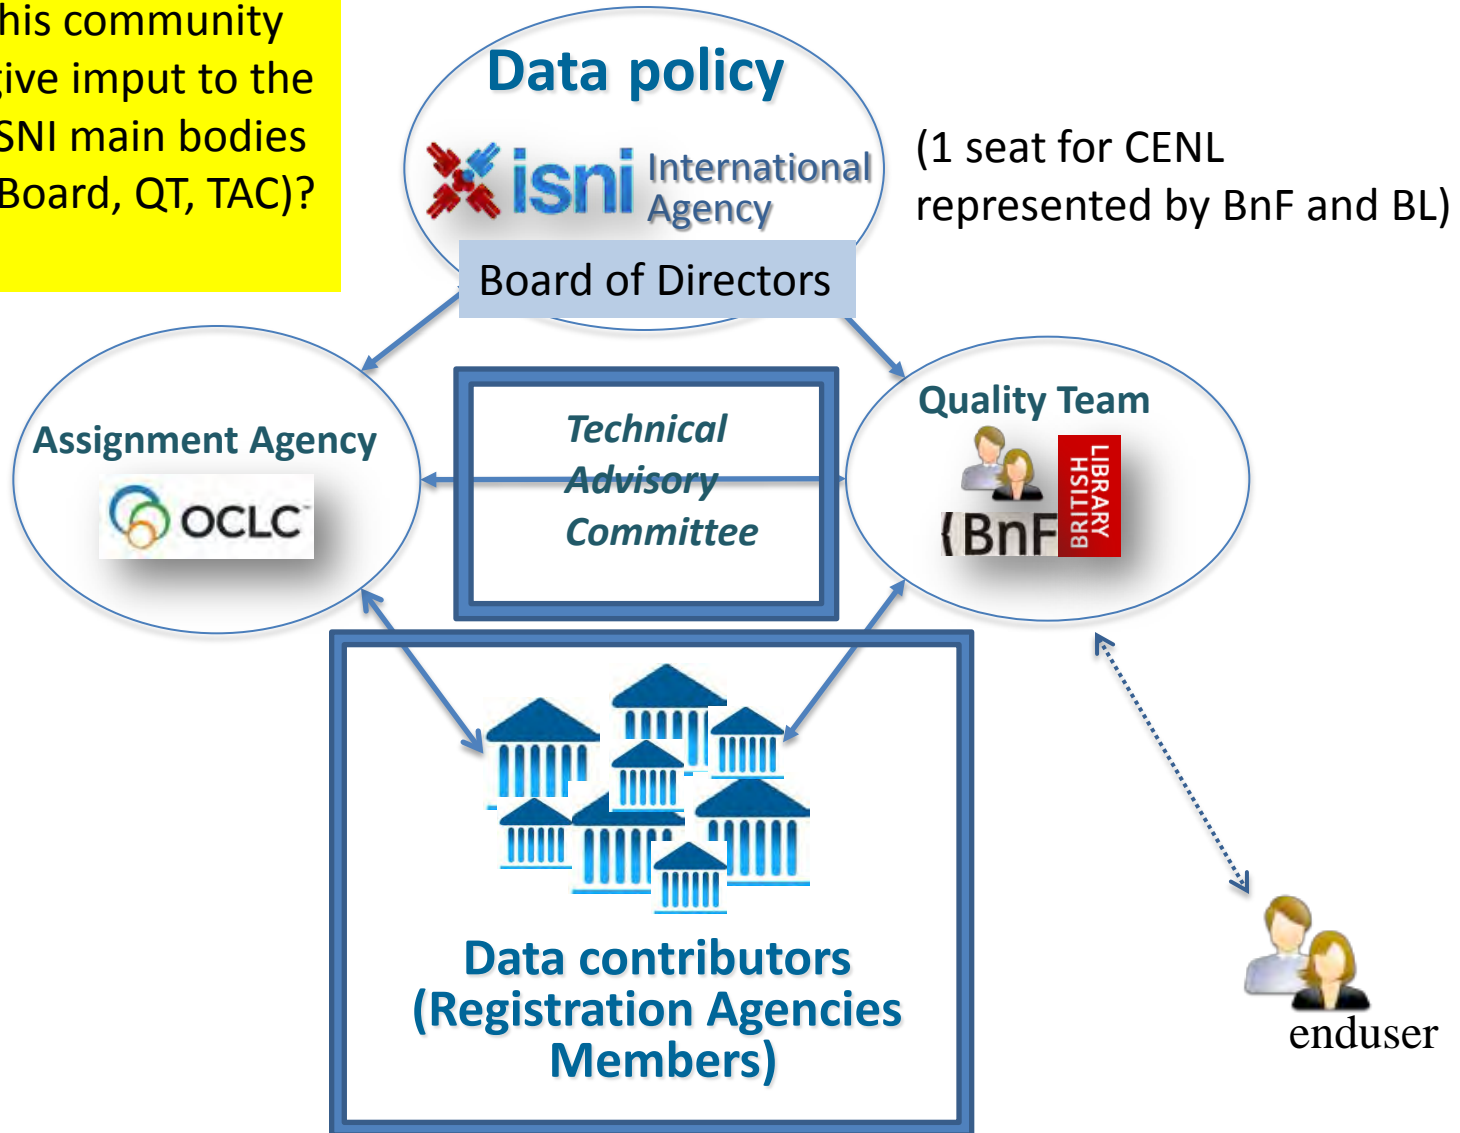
his community
ive imput to the
SNI main bodies
Board, QT, TAC)?

Data policy

isni International Agency

Board of Directors

(1 seat for CENL represented by BnF and BL)

Assignment Agency

OCLC

Technical Advisory Committee

Quality Team

BnF

BRITISH LIBRARY

Data contributors (Registration Agencies Members)

enduser